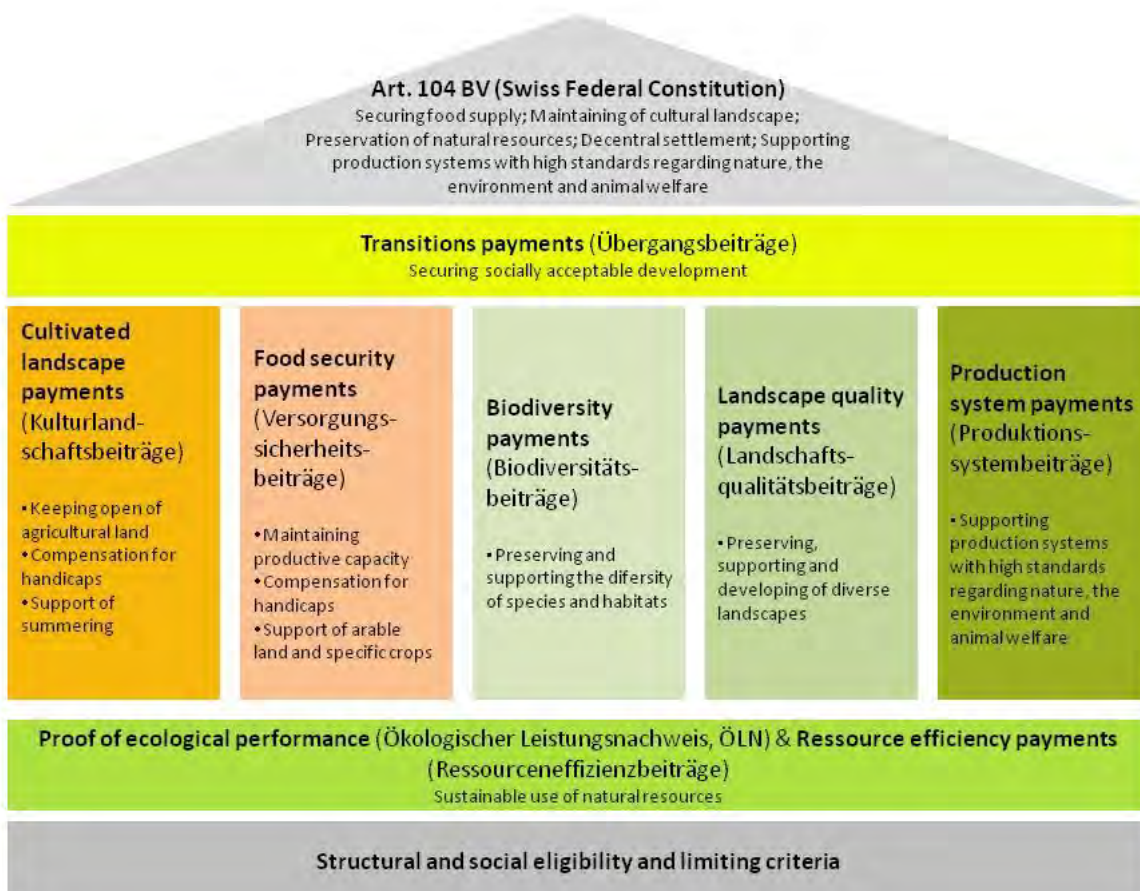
Art. 104 BV (Swiss Federal Constitution)
Securing food supply; Maintaining of cultural landscape; Preservation of natural resources; Decentral settlement; Supporting production systems with high standards regarding nature, the environment and animal welfare

Transitions payments (Übergangsbeiträge)
Securing socially acceptable development

Cultivated landscape payments (Kulturlandschaftsbeiträge)
• Keeping open of agricultural land
• Compensation for handicaps
• Support of summering

Food security payments (Versorgungssicherheitsbeiträge)
• Maintaining productive capacity
• Compensation for handicaps
• Support of arable land and specific crops

Biodiversity payments (Biodiversitätsbeiträge)
• Preserving and supporting the difersity of species and habitats

Landscape quality payments (Landschaftsqualitätsbeiträge)
• Preserving, supporting and developing of diverse landscapes

Production system payments (Produktionssystembeiträge)
• Supporting production systems with high standards regarding nature, the environment and animal welfare

Proof of ecological performance (Ökologischer Leistungsnachweis, ÖLN) & Ressource efficiency payments (Ressourceneffizienzbeiträge)
Sustainable use of natural resources

Structural and social eligibility and limiting criteria